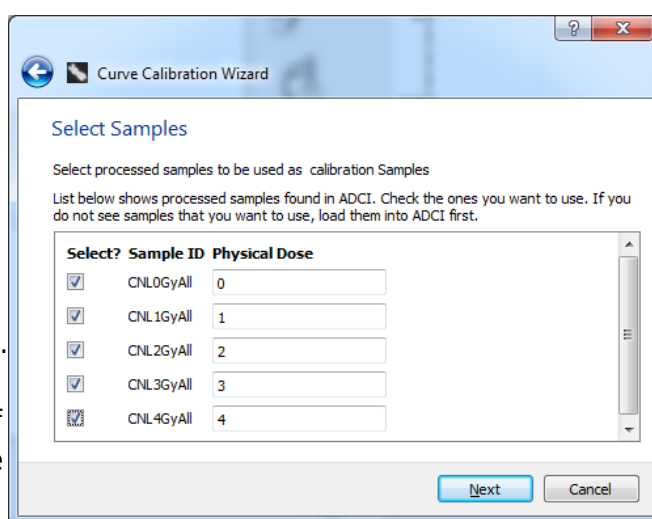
?
X
Curve Calibration Wizard

Select Samples

Select processed samples to be used as calibration Samples

List below shows processed samples found in ADCI. Check the ones you want to use. If you do not see samples that you want to use, load them into ADCI first.

| Select? | Sample ID | Physical Dose |
|---|---|---|
| ☑ | CNL0GyAll | 0 |
| ☑ | CNL1GyAll | 1 |
| ☑ | CNL2GyAll | 2 |
| ☑ | CNL3GyAll | 3 |
| ☑ | CNL4GyAll | 4 |

Next
Cancel